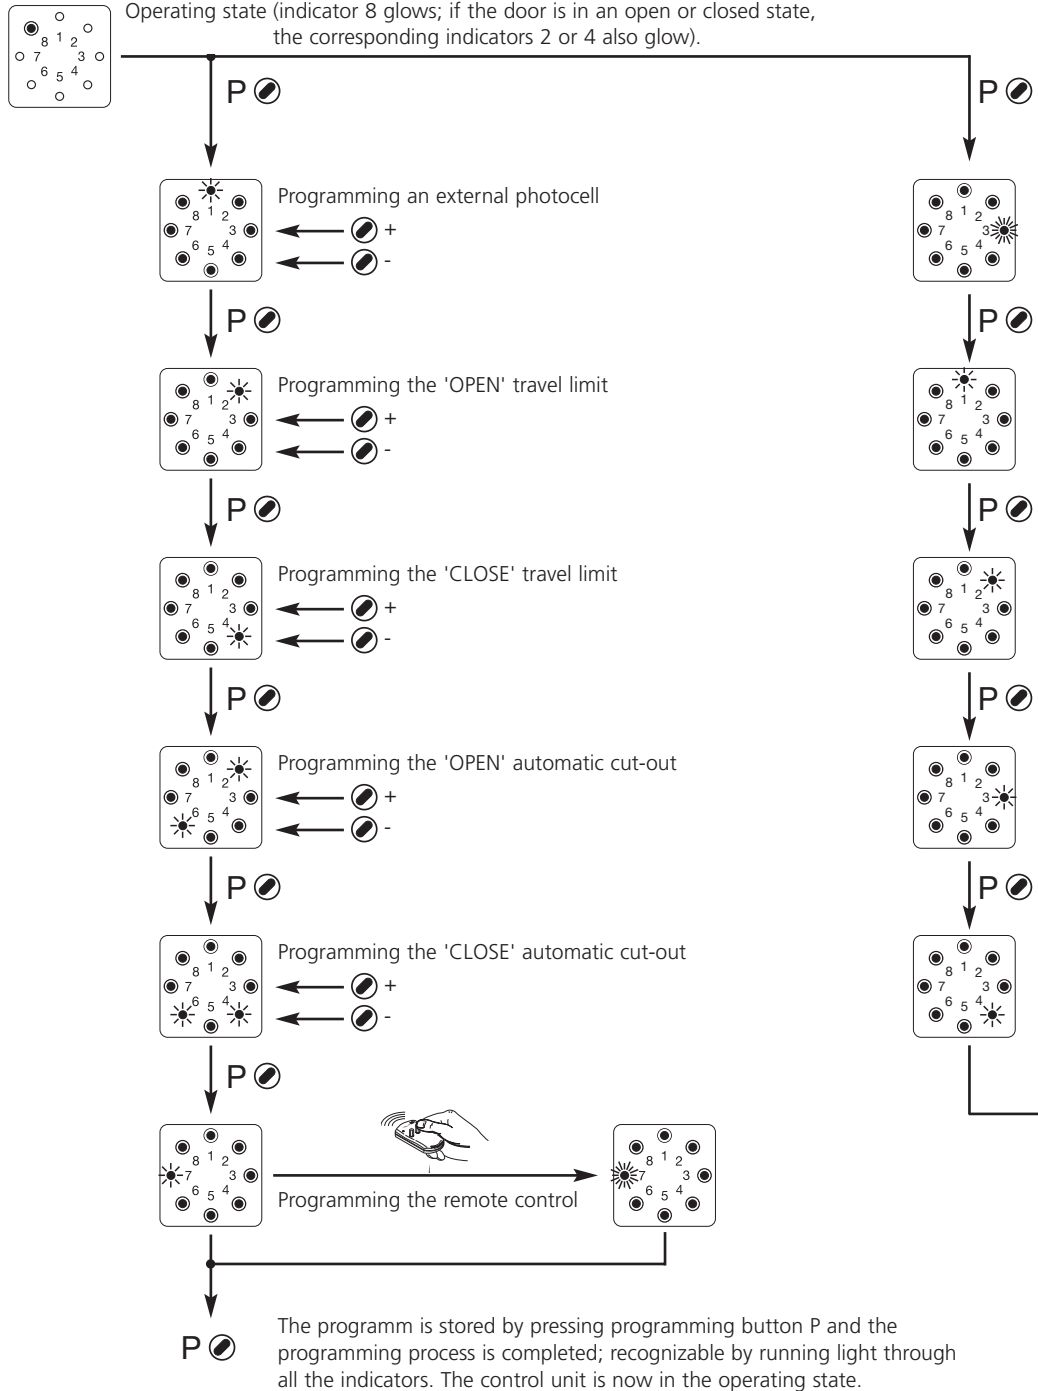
Operating state (indicator 8 glows; if the door is in an open or closed state, the corresponding indicators 2 or 4 also glow).

8 1 2 7 3 6 5 4

P

8 1 2 7 3 6 5 4

Programming an external photocell

+

-

P

8 1 2 7 3 6 5 4

Programming the 'OPEN' travel limit

+

-

P

8 1 2 7 3 6 5 4

Programming the 'CLOSE' travel limit

+

-

P

8 1 2 7 3 6 5 4

Programming the 'OPEN' automatic cut-out

+

-

P

8 1 2 7 3 6 5 4

Programming the 'CLOSE' automatic cut-out

+

-

P

8 1 2 7 3 6 5 4

Programming the remote control

8 1 2 7 3 6 5 4

P

The programm is stored by pressing programming button P and the programming process is completed; recognizable by running light through all the indicators. The control unit is now in the operating state.

P

8 1 2 7 3 6 5 4

P

8 1 2 7 3 6 5 4

P

8 1 2 7 3 6 5 4

P

8 1 2 7 3 6 5 4

P

8 1 2 7 3 6 5 4